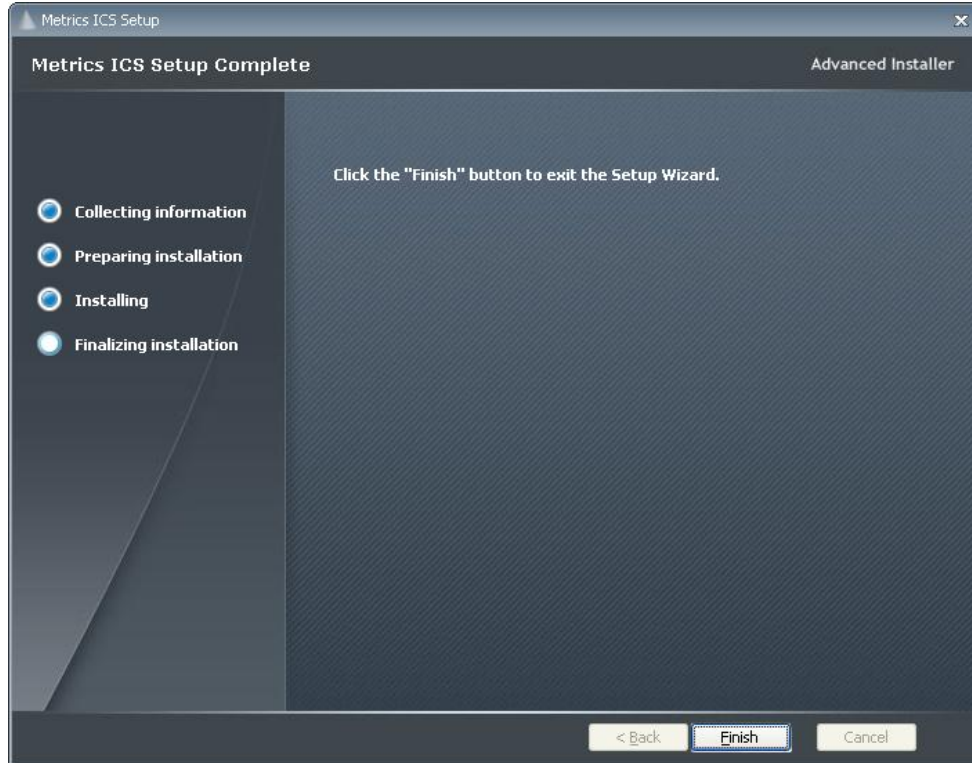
Metrics ICS Setup

Metrics ICS Setup Complete

Advanced Installer

Collecting information

Preparing installation

Installing

Finalizing installation

Click the "Finish" button to exit the Setup Wizard.

< Back

Finish

Cancel